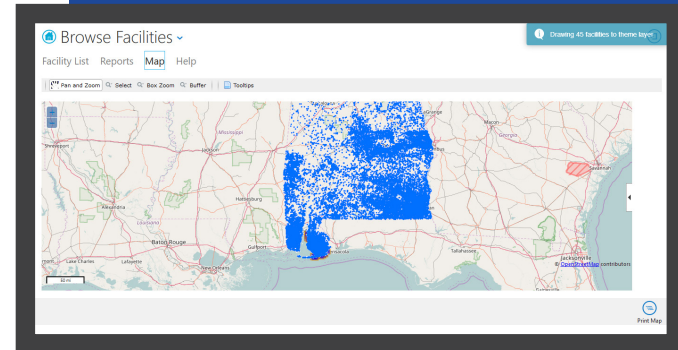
Browse Facilities

Facility List Reports Map Help

Drawing 45 facilities to theme layer

Pan and Zoom Select Box Zoom Buffer Tooltips

+
-

Shreveport
Jackson
Mississippi
Montgomery
Macon
Georgia
Alexandria
Louisiana
Hattiesburg
Baton Rouge
Gulfport
Lafayette
Lake Charles
New Orleans
Tallahassee
Savannah
Jacksonville
Columbus
Dothan

© OpenStreetMap contributors

50 mi

Print Map